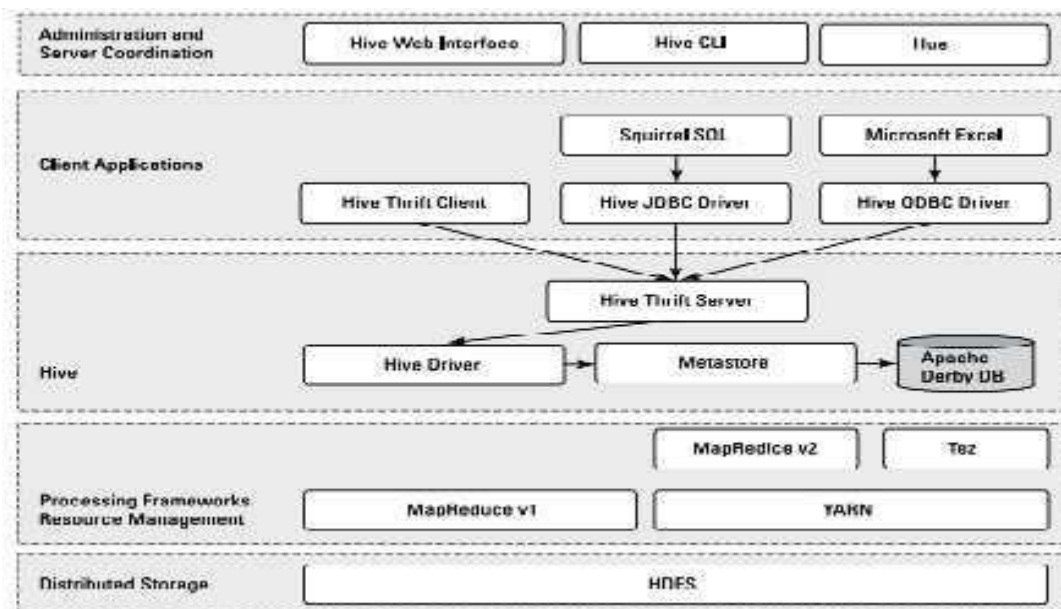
Administration and Server Coordination

Hive Web Interface

Hive CLI

Hue

Client Applications

Squirrel SQL

Microsoft Excel

Hive Thrift Client

Hive JDBC Driver

Hive ODBC Driver

Hive

Hive Thrift Server

Hive Driver

Metastore

Apache Derby DB

MapRedice v2

Tez

Processing Frameworks Resource Management

MapReduce v1

YARN

Distributed Storage

HDFS